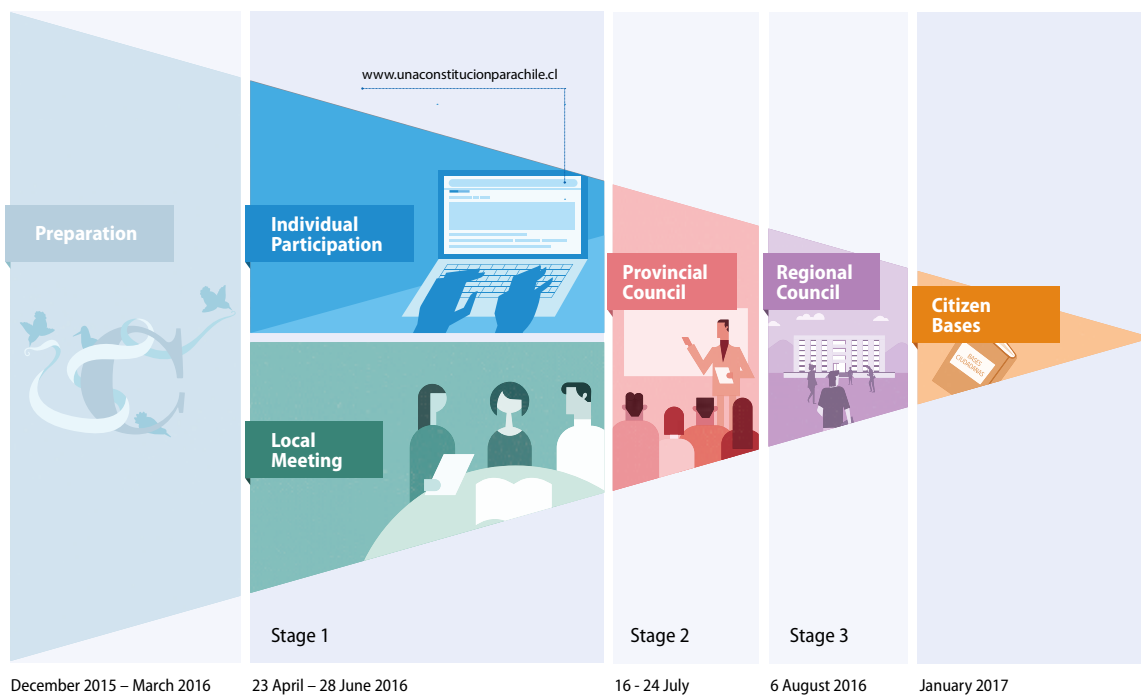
www.unaconstitucionparachile.cl

Preparation

Individual Participation

Local Meeting

Provincial Council

Regional Council

Citizen Bases

BASES CIUDADANAS

Stage 1

Stage 2

Stage 3

December 2015 – March 2016

23 April – 28 June 2016

16 - 24 July

6 August 2016

January 2017